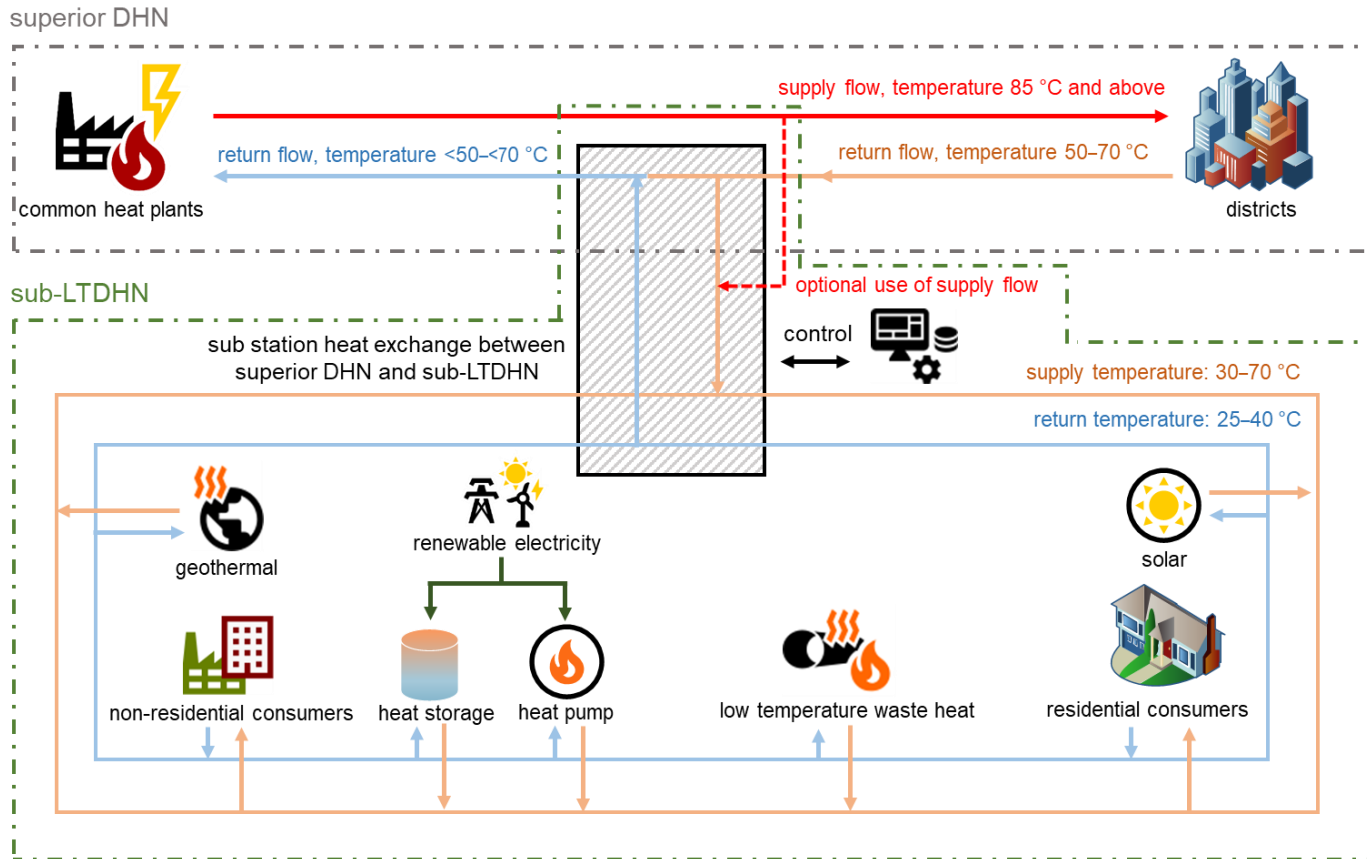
superior DHN

supply flow, temperature 85 °C and above

return flow, temperature <50–<70 °C

return flow, temperature 50–70 °C

common heat plants

districts

sub-LTDHN

optional use of supply flow

control

sub station heat exchange between superior DHN and sub-LTDHN

supply temperature: 30–70 °C

return temperature: 25–40 °C

geothermal

renewable electricity

solar

non-residential consumers

heat storage

heat pump

low temperature waste heat

residential consumers